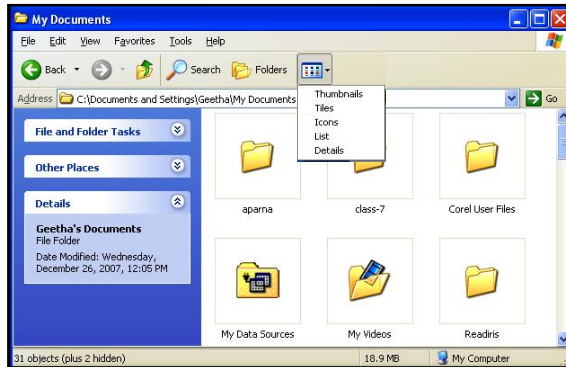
My Documents

File Edit View Favorites Tools Help

Back Search Folders

Address C:\Documents and Settings\Geetha\My Documents Go

Thumbnails
Tiles
Icons
List
Details

File and Folder Tasks

Other Places

Details

Geetha's Documents
File Folder
Date Modified: Wednesday, December 26, 2007, 12:05 PM

aparna

class-7

Corel User Files

My Data Sources

My Videos

Readiris

31 objects (plus 2 hidden) 18.9 MB My Computer